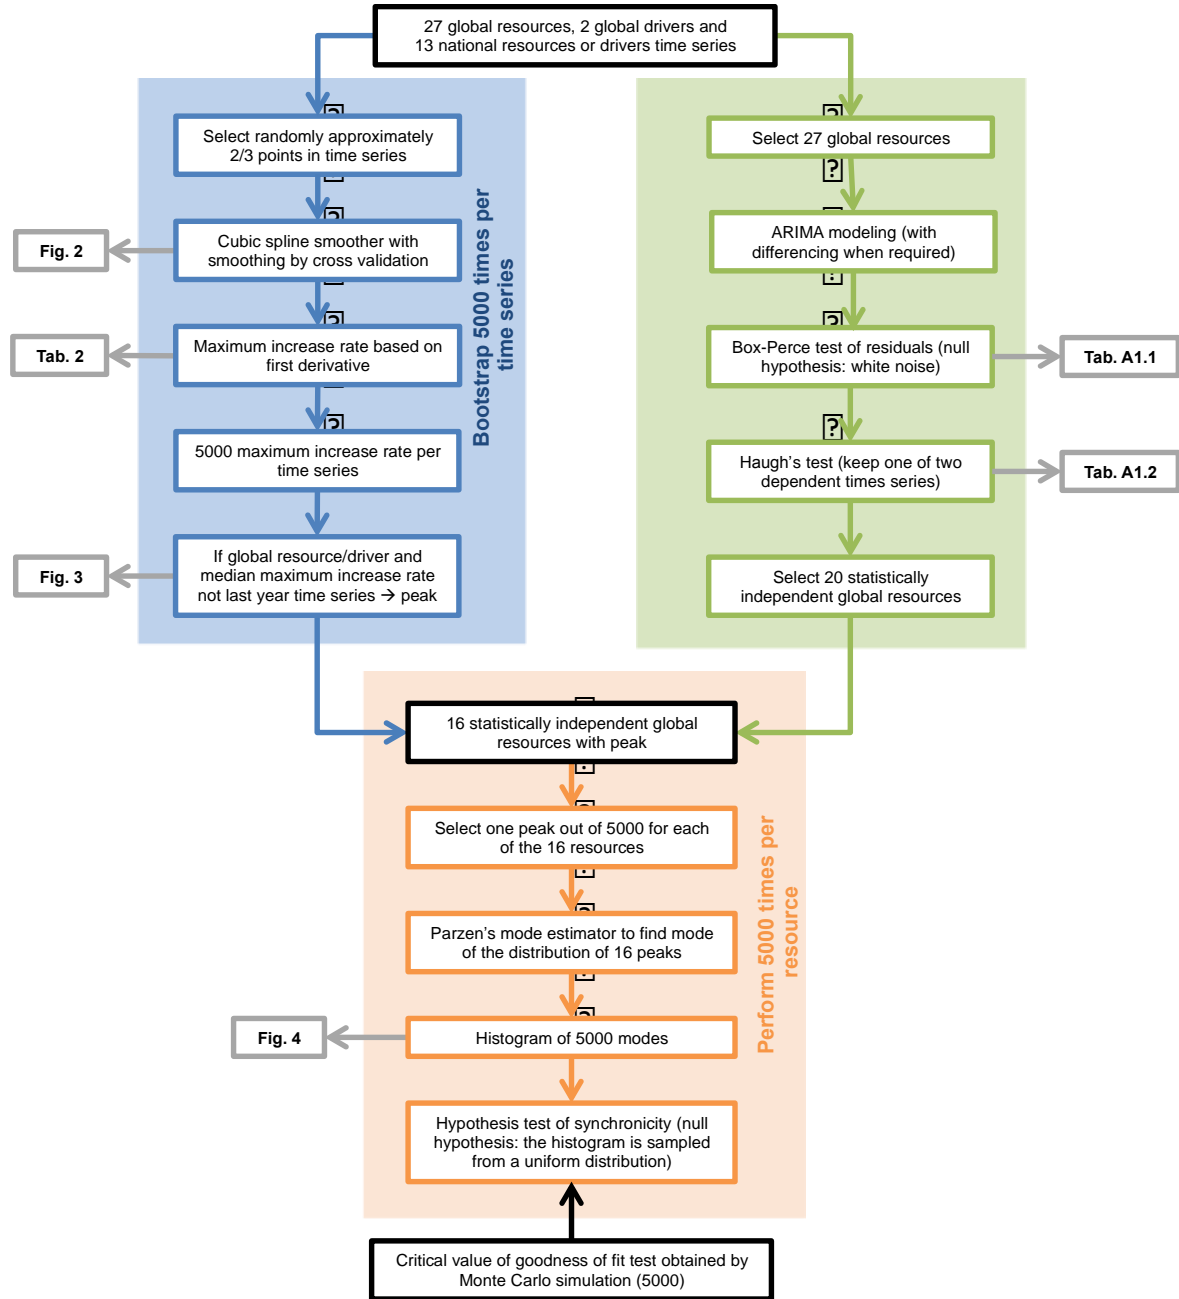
27 global resources, 2 global drivers and 13 national resources or drivers time series

Select randomly approximately 2/3 points in time series

Cubic spline smoother with smoothing by cross validation

Fig. 2

Maximum increase rate based on first derivative

Tab. 2

5000 maximum increase rate per time series

If global resource/driver and median maximum increase rate not last year time series → peak

Fig. 3

Bootstrap 5000 times per time series

Select 27 global resources

ARIMA modeling (with differencing when required)

Box-Perce test of residuals (null hypothesis: white noise)

Tab. A1.1

Haugh's test (keep one of two dependent times series)

Tab. A1.2

Select 20 statistically independent global resources

16 statistically independent global resources with peak

Select one peak out of 5000 for each of the 16 resources

Parzen's mode estimator to find mode of the distribution of 16 peaks

Histogram of 5000 modes

Fig. 4

Hypothesis test of synchronicity (null hypothesis: the histogram is sampled from a uniform distribution)

Perform 5000 times per resource

Critical value of goodness of fit test obtained by Monte Carlo simulation (5000)